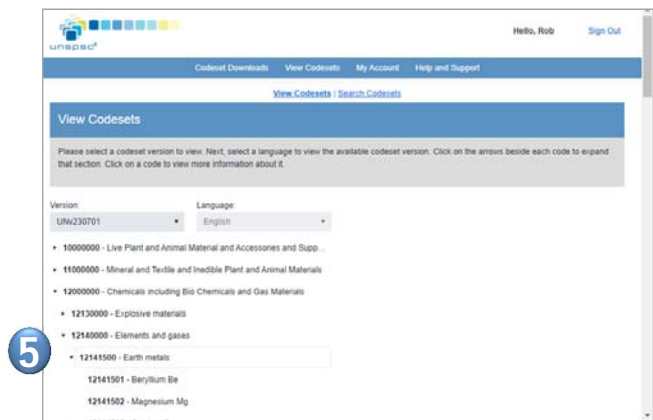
unspsc®

Hello, Rob

Sign Out

Codeset Downloads View Codesets My Account Help and Support

View Codesets | Search Codesets

View Codesets

Please select a codeset version to view. Next, select a language to view the available codeset version. Click on the arrows beside each code to expand that section. Click on a code to view more information about it.

Version:
UNv230701

Language:
English

▸ 10000000 - Live Plant and Animal Material and Accessories and Supp...

▸ 11000000 - Mineral and Textile and Inedible Plant and Animal Materials

▾ 12000000 - Chemicals including Bio Chemicals and Gas Materials

▸ 12130000 - Explosive materials

▾ 12140000 - Elements and gases

5

▾ 12141500 - Earth metals

12141501 - Beryllium Be

12141502 - Magnesium Mg